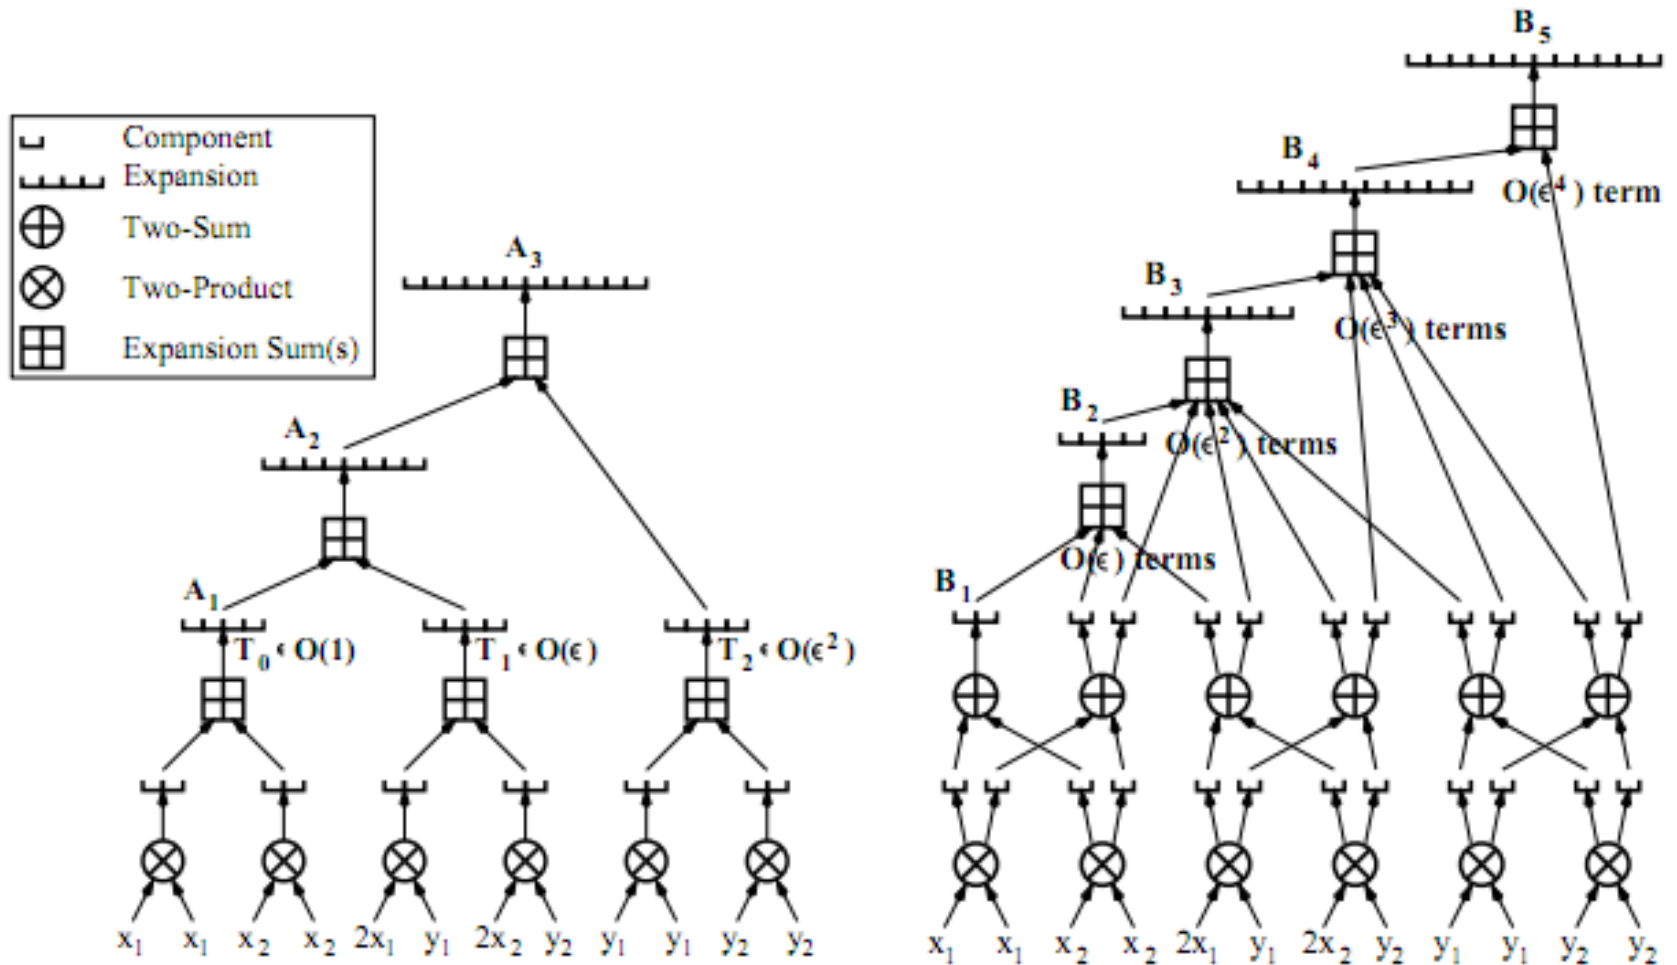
Component
Expansion
Two-Sum
Two-Product
Expansion Sum(s)

$A_3$
$A_2$
$A_1$
$T_0 \in O(1)$
$T_1 \in O(\epsilon)$
$T_2 \in O(\epsilon^2)$
$x_1$ $x_1$ $x_2$ $x_2$ $2x_1$ $y_1$ $2x_2$ $y_2$ $y_1$ $y_1$ $y_2$ $y_2$

$B_5$
$B_4$
$O(\epsilon^4)$ term
$B_3$
$O(\epsilon^3)$ terms
$B_2$
$O(\epsilon^2)$ terms
$O(\epsilon)$ terms
$B_1$
$x_1$ $x_1$ $x_2$ $x_2$ $2x_1$ $y_1$ $2x_2$ $y_2$ $y_1$ $y_1$ $y_2$ $y_2$